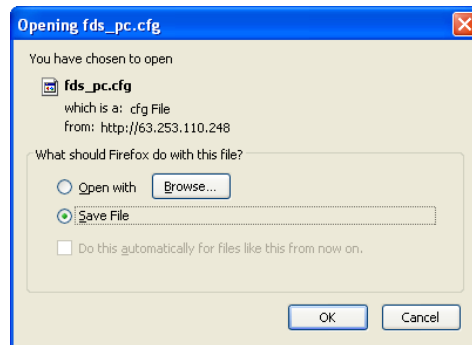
Opening fds_pc.cfg

You have chosen to open

fds_pc.cfg

which is a: cfg File
from: http://63.253.110.248

What should Firefox do with this file?

Open with Browse...

Save File

Do this automatically for files like this from now on.

OK Cancel